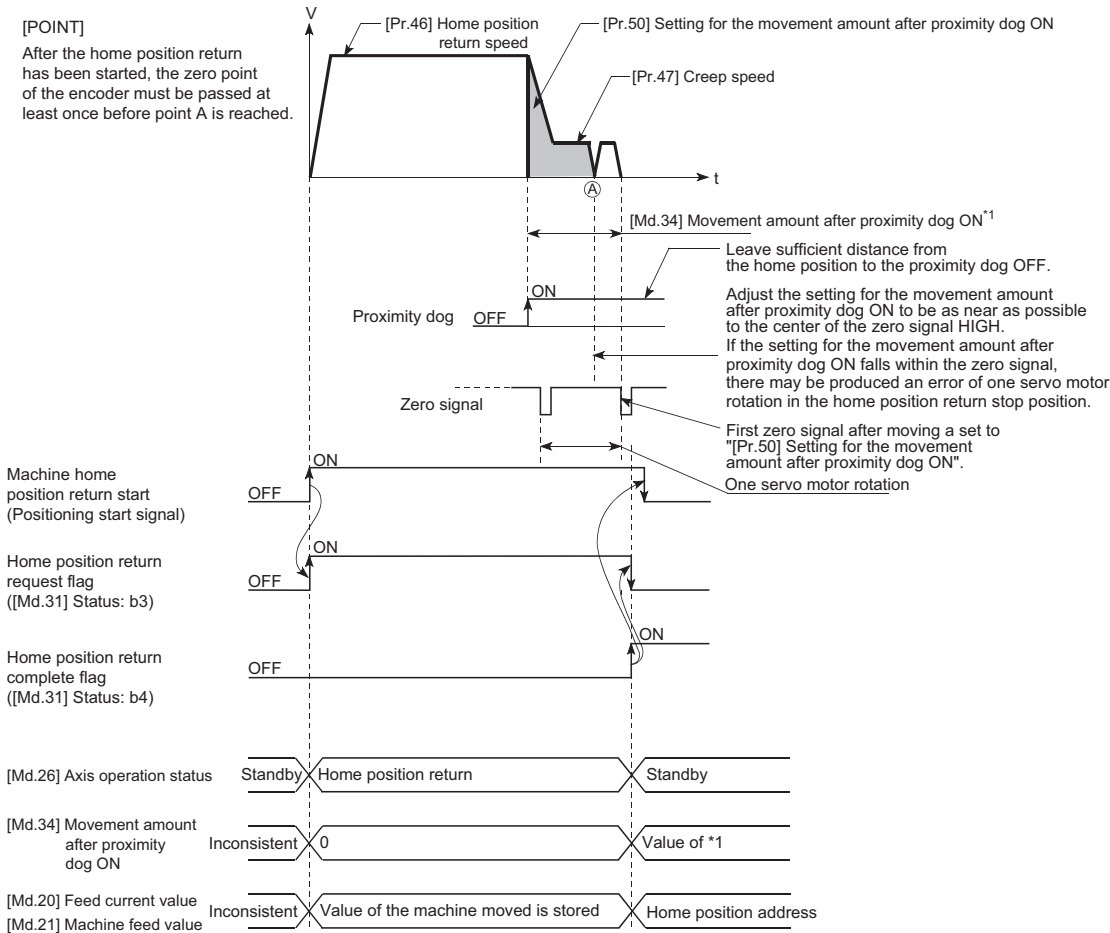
[POINT]
After the home position return has been started, the zero point of the encoder must be passed at least once before point A is reached.

V

[Pr.46] Home position return speed

[Pr.50] Setting for the movement amount after proximity dog ON

[Pr.47] Creep speed

Ⓐ

t

[Md.34] Movement amount after proximity dog ON$^{*1}$

Leave sufficient distance from the home position to the proximity dog OFF.

ON

Proximity dog

OFF

Adjust the setting for the movement amount after proximity dog ON to be as near as possible to the center of the zero signal HIGH.
If the setting for the movement amount after proximity dog ON falls within the zero signal, there may be produced an error of one servo motor rotation in the home position return stop position.

Zero signal

First zero signal after moving a set to "[Pr.50] Setting for the movement amount after proximity dog ON".

One servo motor rotation

Machine home position return start (Positioning start signal)

ON

OFF

Home position return request flag ([Md.31] Status: b3)

ON

OFF

Home position return complete flag ([Md.31] Status: b4)

ON

OFF

[Md.26] Axis operation status

Standby

Home position return

Standby

[Md.34] Movement amount after proximity dog ON

Inconsistent

0

Value of *1

[Md.20] Feed current value
[Md.21] Machine feed value

Inconsistent

Value of the machine moved is stored

Home position address